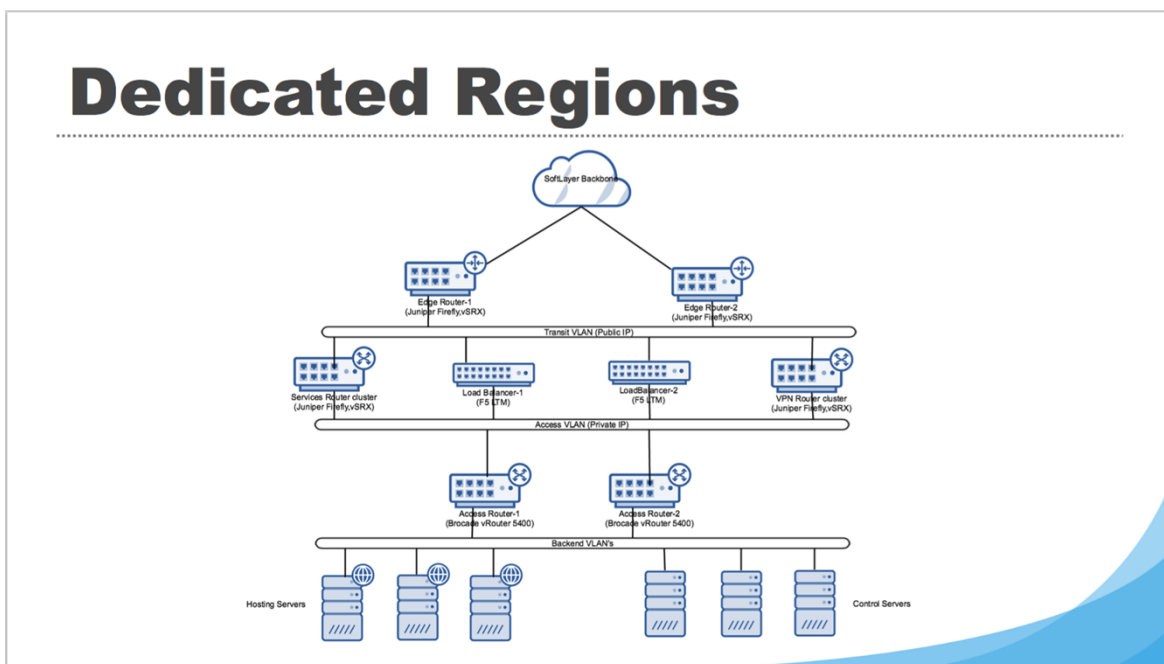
Dedicated Regions

SoftLayer Backbone

Edge Router-1
(Juniper Firefly,vSRX)

Edge Router-2
(Juniper Firefly,vSRX)

Transit VLAN (Public IP)

Services Router cluster
(Juniper Firefly,vSRX)

Load Balancer-1
(F5 LTM)

LoadBalancer-2
(F5 LTM)

VPN Router cluster
(Juniper Firefly,vSRX)

Access VLAN (Private IP)

Access Router-1
(Brocade vRouter 5400)

Access Router-2
(Brocade vRouter 5400)

Backend VLAN's

Hosting Servers

Control Servers